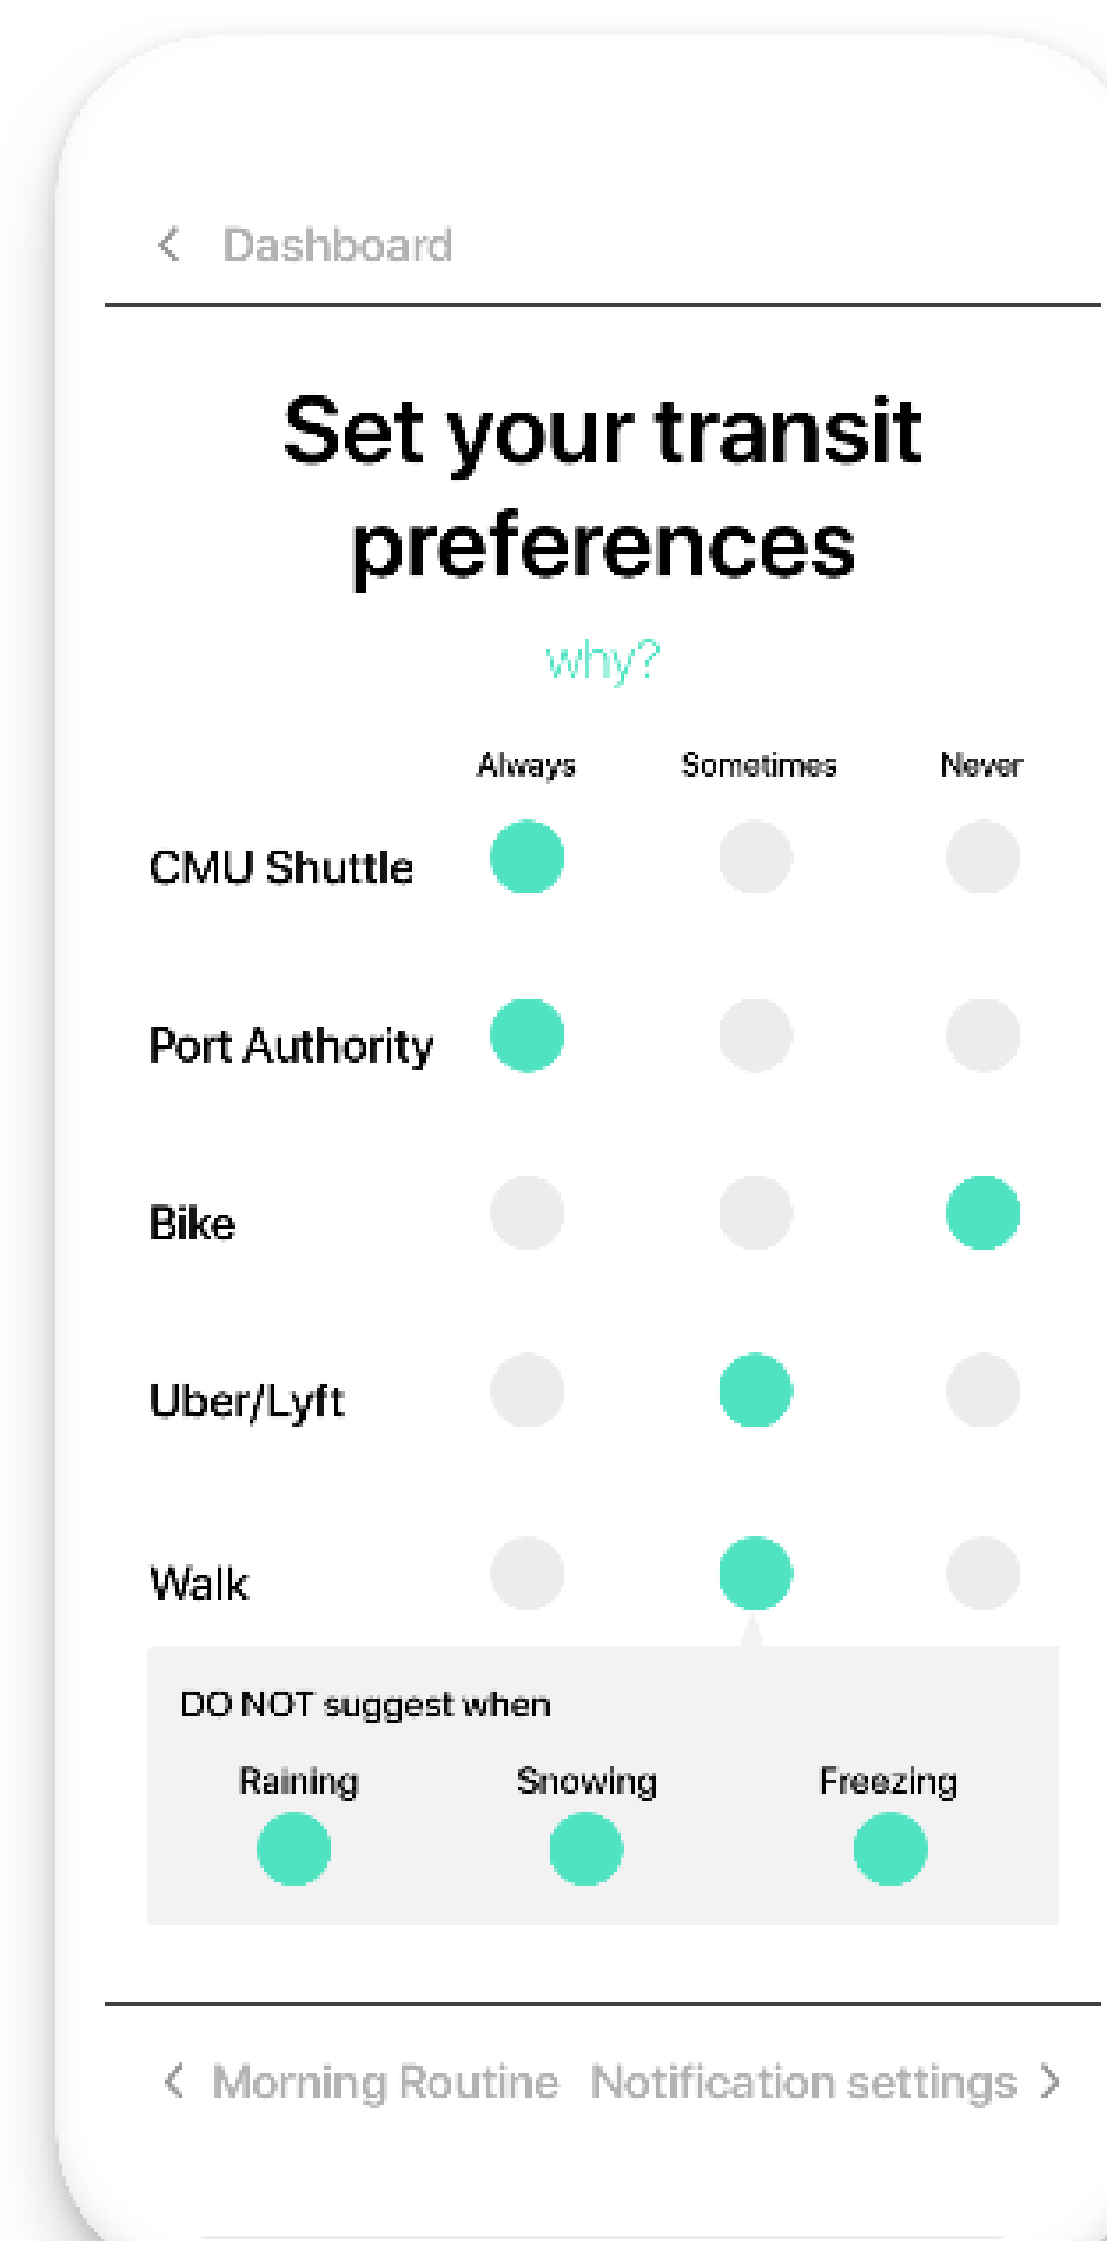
< Dashboard

Set your transit preferences

why?

| | Always | Sometimes | Never |
|---|---|---|---|
| CMU Shuttle | | | |
| Port Authority | | | |
| Bike | | | |
| Uber/Lyft | | | |
| Walk | | | |

DO NOT suggest when

Raining Snowing Freezing

< Morning Routine Notification settings >